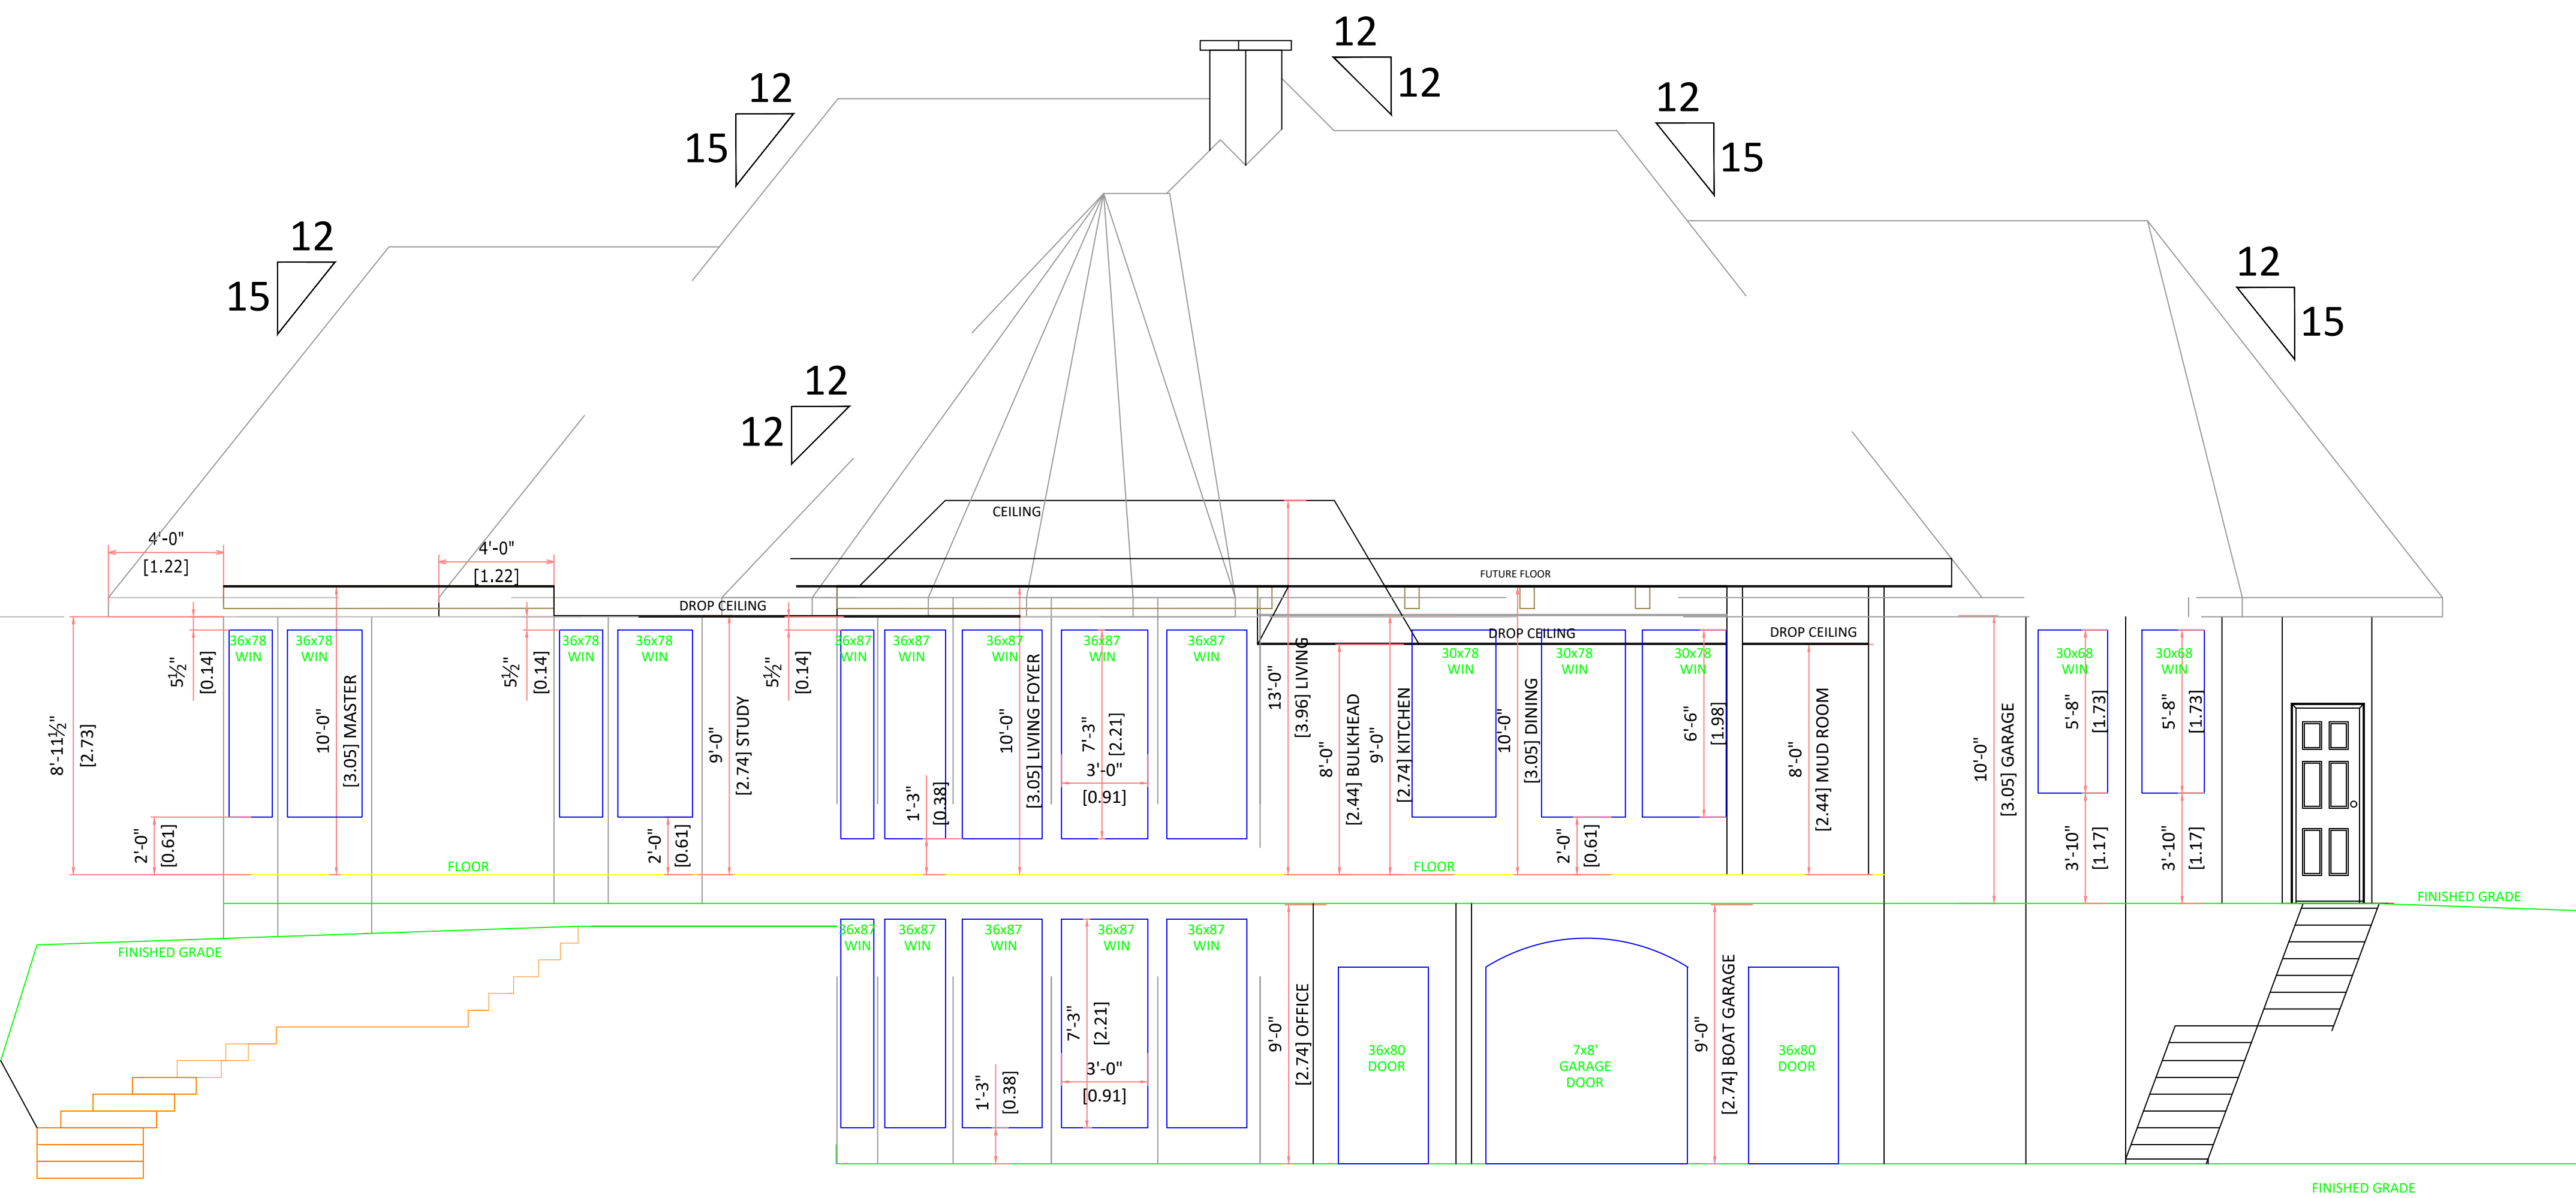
12
12
12
15
12
15
12
15
12
15
12
12

CEILING
FUTURE FLOOR
4'-0"
[1.22]
4'-0"
[1.22]
DROP CEILING
DROP CEILING
DROP CEILING

36x78 WIN
36x78 WIN
36x78 WIN
36x78 WIN
36x87 WIN
36x87 WIN
36x87 WIN
36x87 WIN
36x87 WIN
30x78 WIN
30x78 WIN
30x78 WIN
30x68 WIN
30x68 WIN

8'-11½"
[2.73]
5½"
[0.14]
10'-0"
[3.05] MASTER
2'-0"
[0.61]
5½"
[0.14]
2'-0"
[0.61]
9'-0"
[2.74] STUDY
5½"
[0.14]
1'-3"
[0.38]
10'-0"
[3.05] LIVING FOYER
7'-3"
[2.21]
3'-0"
[0.91]
13'-0"
[3.96] LIVING
8'-0"
[2.44] BULKHEAD
9'-0"
[2.74] KITCHEN
10'-0"
[3.05] DINING
2'-0"
[0.61]
6'-6"
[1.98]
8'-0"
[2.44] MUD ROOM
10'-0"
[3.05] GARAGE
5'-8"
[1.73]
3'-10"
[1.17]
5'-8"
[1.73]
3'-10"
[1.17]

FLOOR
FLOOR
FINISHED GRADE
FINISHED GRADE
FINISHED GRADE

36x87 WIN
36x87 WIN
36x87 WIN
36x87 WIN
36x87 WIN
1'-3"
[0.38]
7'-3"
[2.21]
3'-0"
[0.91]
9'-0"
[2.74] OFFICE
36x80 DOOR
7x8' GARAGE DOOR
9'-0"
[2.74] BOAT GARAGE
36x80 DOOR